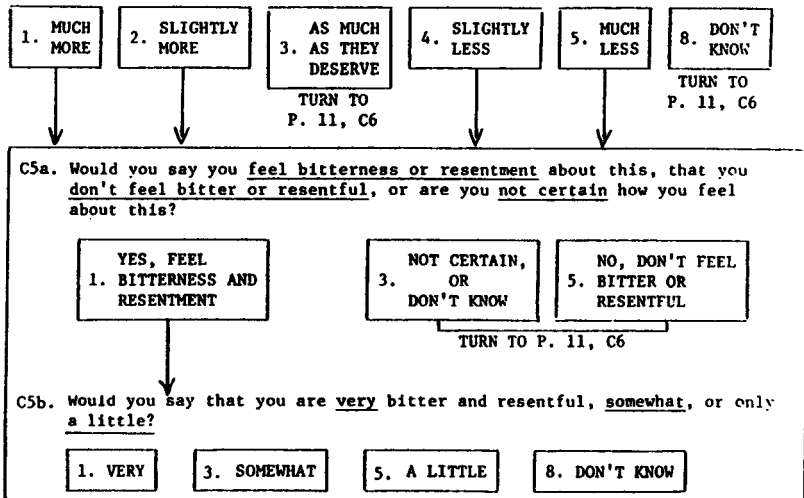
1. MUCH MORE

2. SLIGHTLY MORE

3. AS MUCH AS THEY DESERVE

TURN TO P. 11, C6

4. SLIGHTLY LESS

5. MUCH LESS

8. DON'T KNOW

TURN TO P. 11, C6

C5a. Would you say you feel bitterness or resentment about this, that you don't feel bitter or resentful, or are you not certain how you feel about this?

1. YES, FEEL BITTERNESS AND RESENTMENT

3. NOT CERTAIN, OR DON'T KNOW

5. NO, DON'T FEEL BITTER OR RESENTFUL

TURN TO P. 11, C6

C5b. Would you say that you are very bitter and resentful, somewhat, or only a little?

1. VERY

3. SOMEWHAT

5. A LITTLE

8. DON'T KNOW